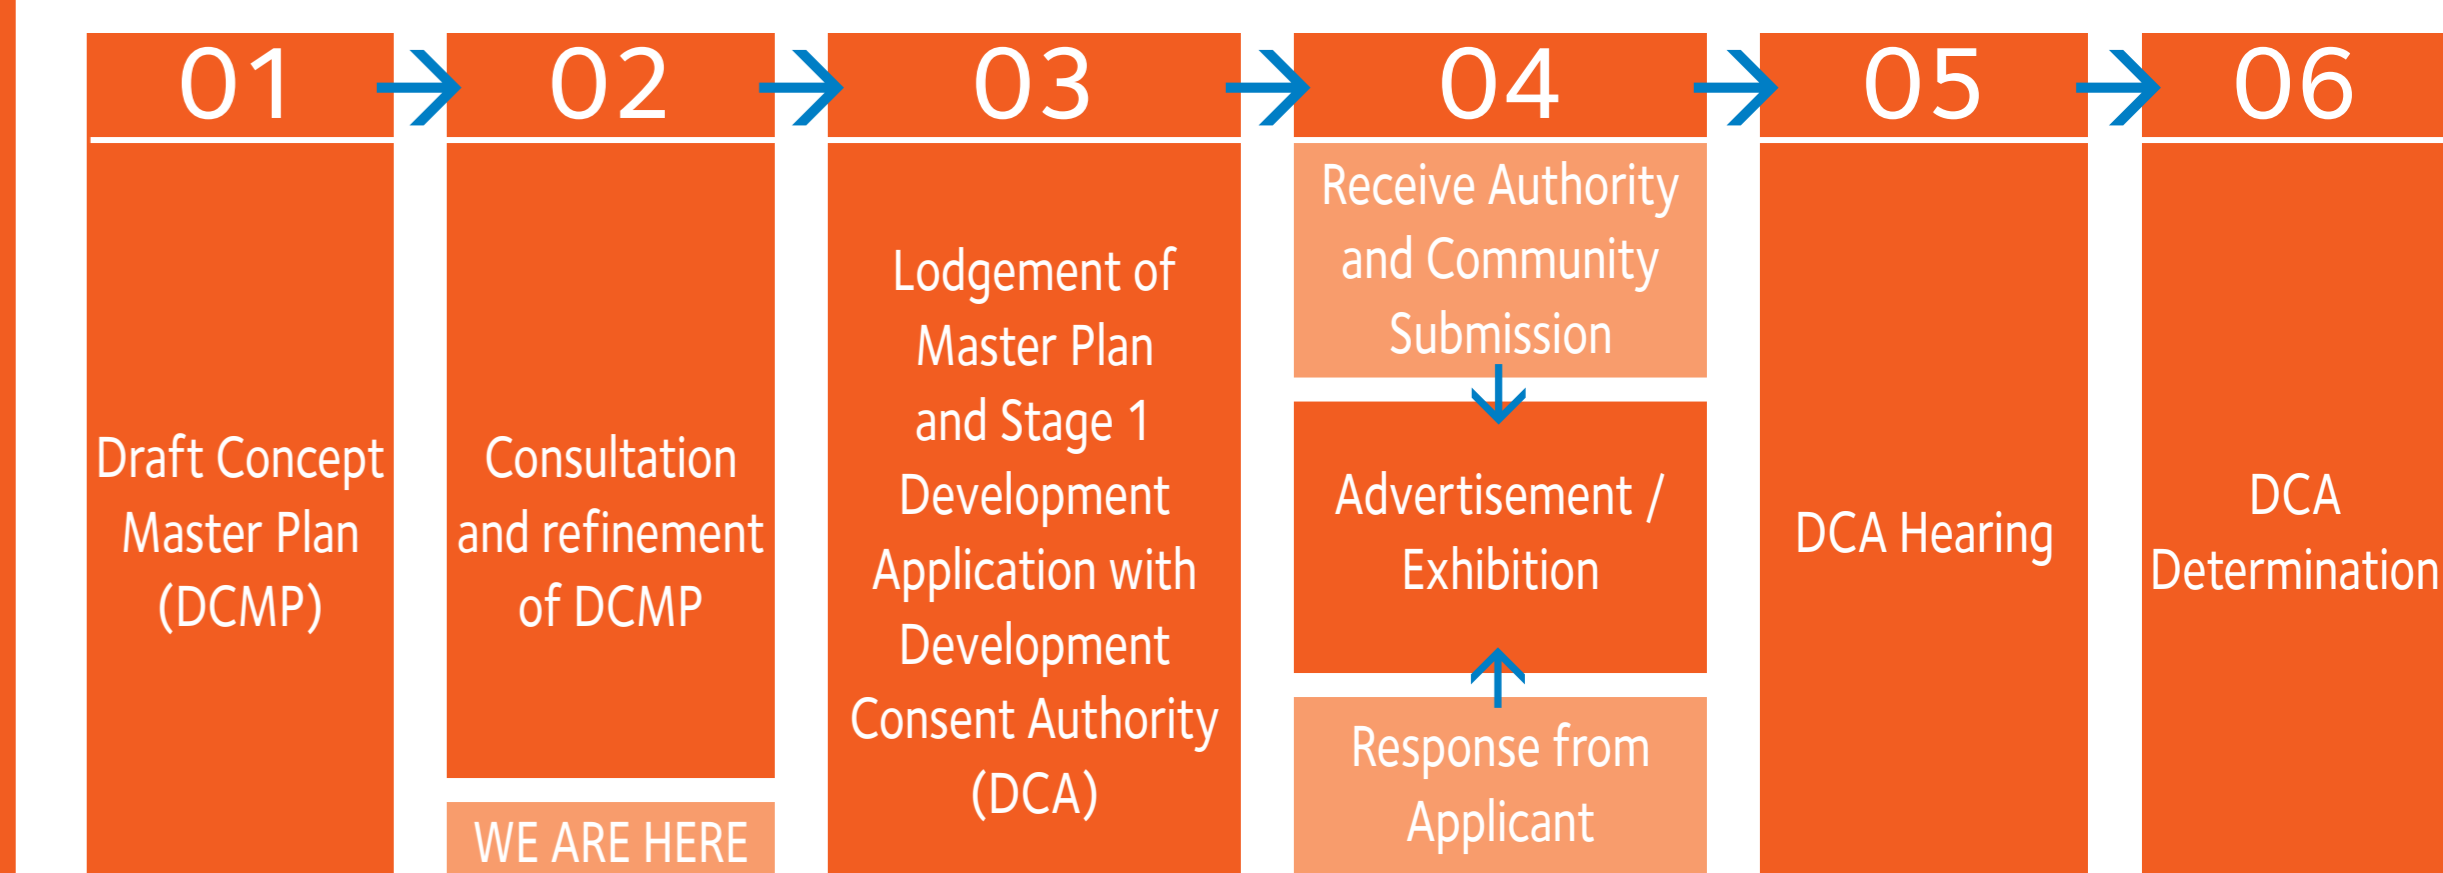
01

Draft Concept Master Plan (DCMP)

02

Consultation and refinement of DCMP

WE ARE HERE

03

Lodgement of Master Plan and Stage 1 Development Application with Development Consent Authority (DCA)

04

Receive Authority and Community Submission

Advertisement / Exhibition

Response from Applicant

05

DCA Hearing

06

DCA Determination